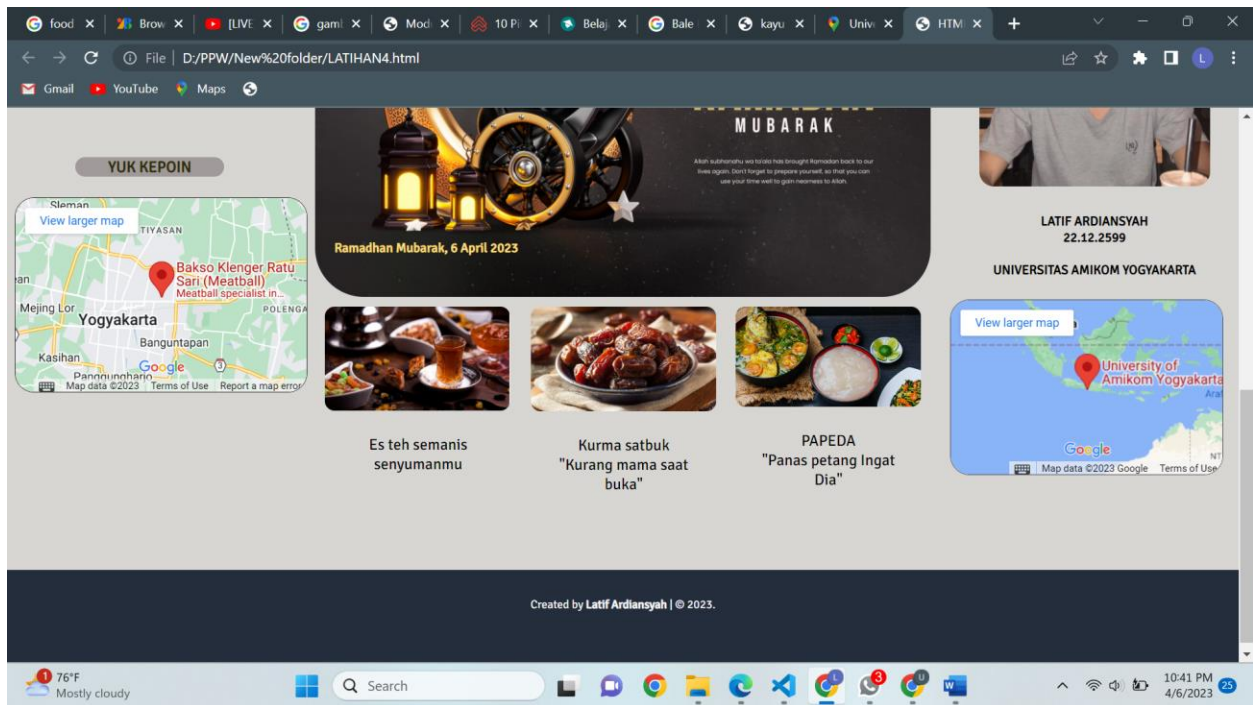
food × | Brow × | [LIVE × | gam × | Mod × | 10 P × | Belaj × | Bale × | kayu × | Univ × | HTM ×

File | D:/PPW/New%20folder/LATIHAN4.html

Gmail YouTube Maps

YUK KEPOIN

View larger map

Sleman

TIYASAN

Bakso Klenger Ratu Sari (Meatball)
Meatball specialist in...

Mejing Lor

Yogyakarta

POLENGA

Banguntapan

Kasihan

Panggungharjo

Google

Map data ©2023 Terms of Use Report a map error

MUBARAK

Allah subhanahu wa ta'ala has brought Ramadan back to our lives again. Don't forget to prepare yourself, so that you can use your time well to gain nearness to Allah.

Ramadhan Mubarak, 6 April 2023

LATIF ARDIANSYAH
22.12.2599

UNIVERSITAS AMIKOM YOGYAKARTA

View larger map

University of Amikom Yogyakarta

Google

Map data ©2023 Google Terms of Use

Es teh semanis senyumanmu

Kurma satbuk "Kurang mama saat buka"

PAPEDA "Panas petang Ingat Dia"

Created by Latif Ardiansyah | © 2023.

76°F
Mostly cloudy

Search

10:41 PM
4/6/2023